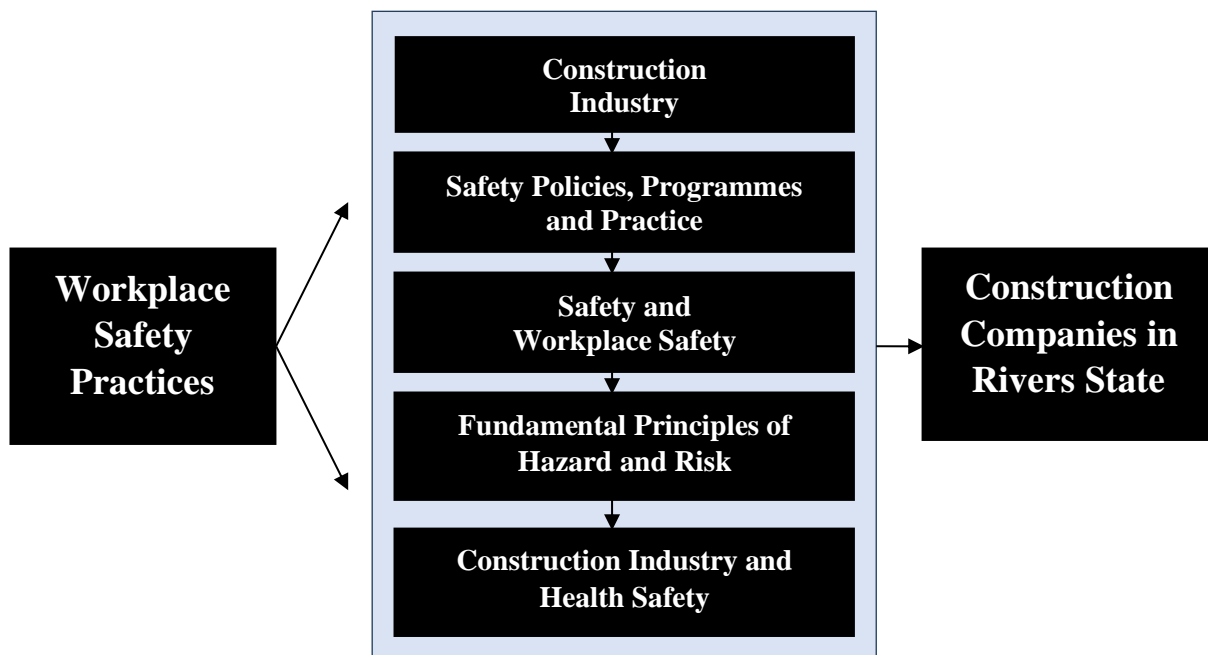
Workplace Safety Practices

Construction Industry

Safety Policies, Programmes and Practice

Safety and Workplace Safety

Fundamental Principles of Hazard and Risk

Construction Industry and Health Safety

Construction Companies in Rivers State